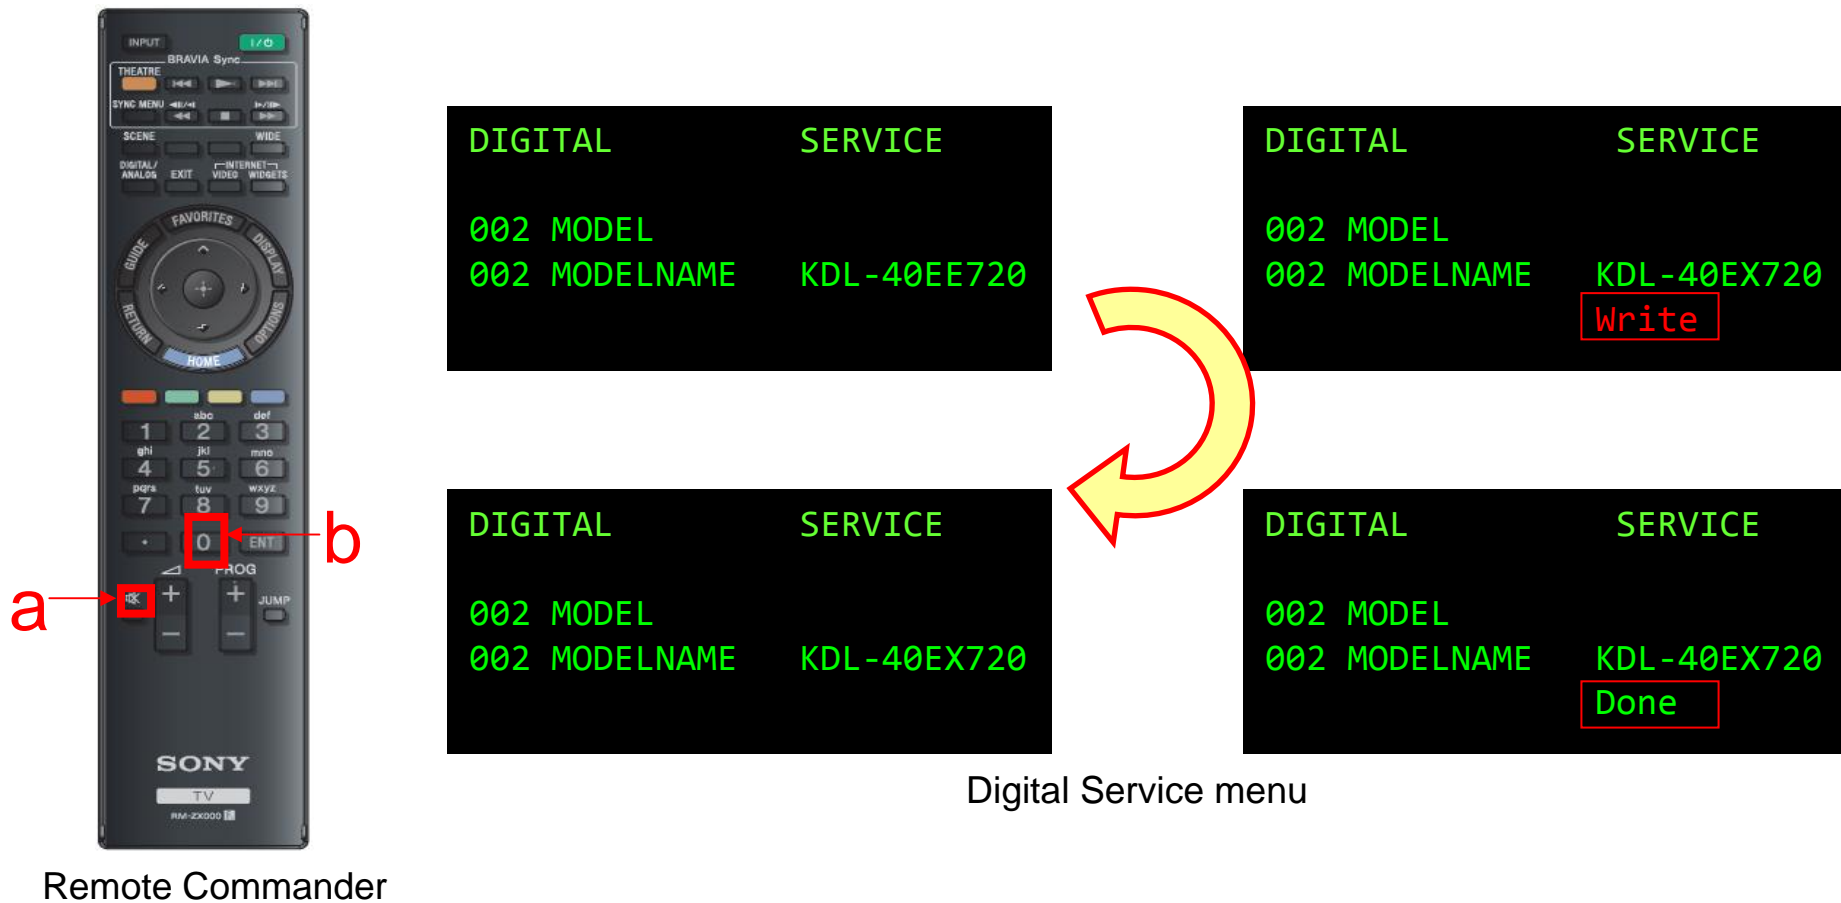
INPUT
I/⏻
BRAVIA Sync
THEATRE
SYNC MENU
SCENE
WIDE
DIGITAL/ANALOG
EXIT
INTERNET VIDEO
WIDGETS
FAVORITES
GUIDE
DISPLAY
RETURN
OPTIONS
HOME
1
abc 2
def 3
ghi 4
jkl 5
mno 6
pqrs 7
tuv 8
wxyz 9
·
0
ENT
PROG
JUMP
SONY
TV
RM-ZX000

a
b

Remote Commander

DIGITAL SERVICE

002 MODEL
002 MODELNAME KDL-40EE720

DIGITAL SERVICE

002 MODEL
002 MODELNAME KDL-40EX720
Write

DIGITAL SERVICE

002 MODEL
002 MODELNAME KDL-40EX720

DIGITAL SERVICE

002 MODEL
002 MODELNAME KDL-40EX720
Done

Digital Service menu